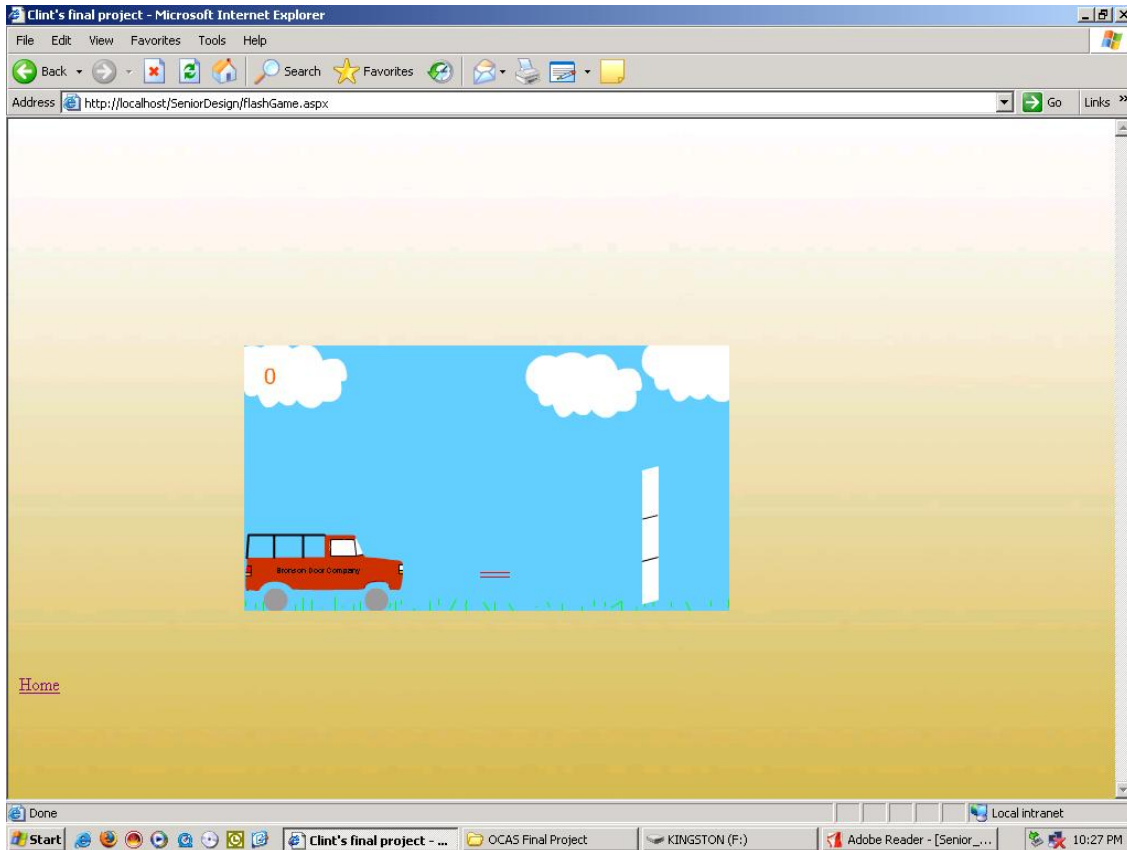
Clint's final project - Microsoft Internet Explorer

File Edit View Favorites Tools Help

Back Search Favorites

Address http://localhost/SeniorDesign/flashGame.aspx Go Links »

0

Bronson Boot Company

Home

Done Local intranet

Start Clint's final project - ... OCAS Final Project KINGSTON (F:) Adobe Reader - [Senior_... 10:27 PM